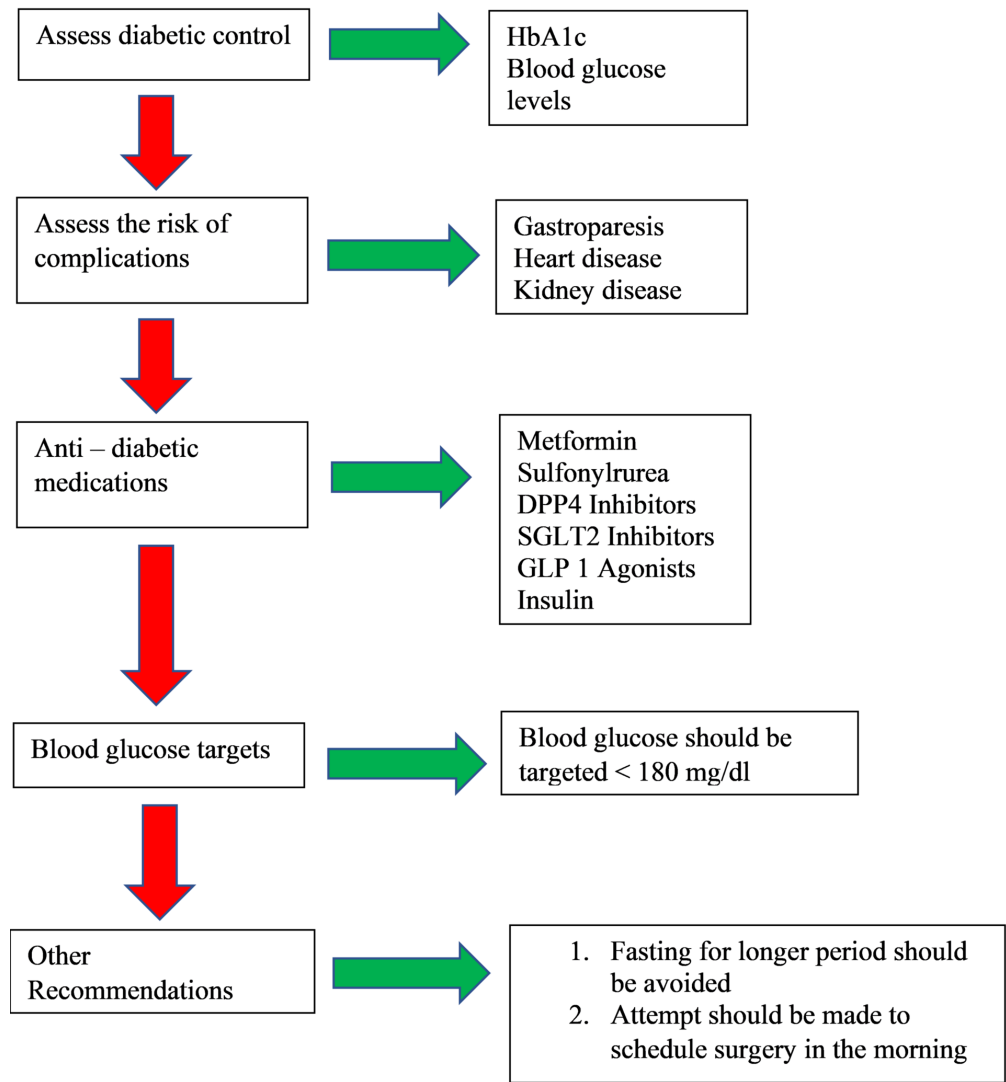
Assess diabetic control

HbA1c
Blood glucose levels

Assess the risk of complications

Gastroparesis
Heart disease
Kidney disease

Anti – diabetic medications

Metformin
Sulfonylrurea
DPP4 Inhibitors
SGLT2 Inhibitors
GLP 1 Agonists
Insulin

Blood glucose targets

Blood glucose should be targeted < 180 mg/dl

Other Recommendations

1. Fasting for longer period should be avoided
2. Attempt should be made to schedule surgery in the morning